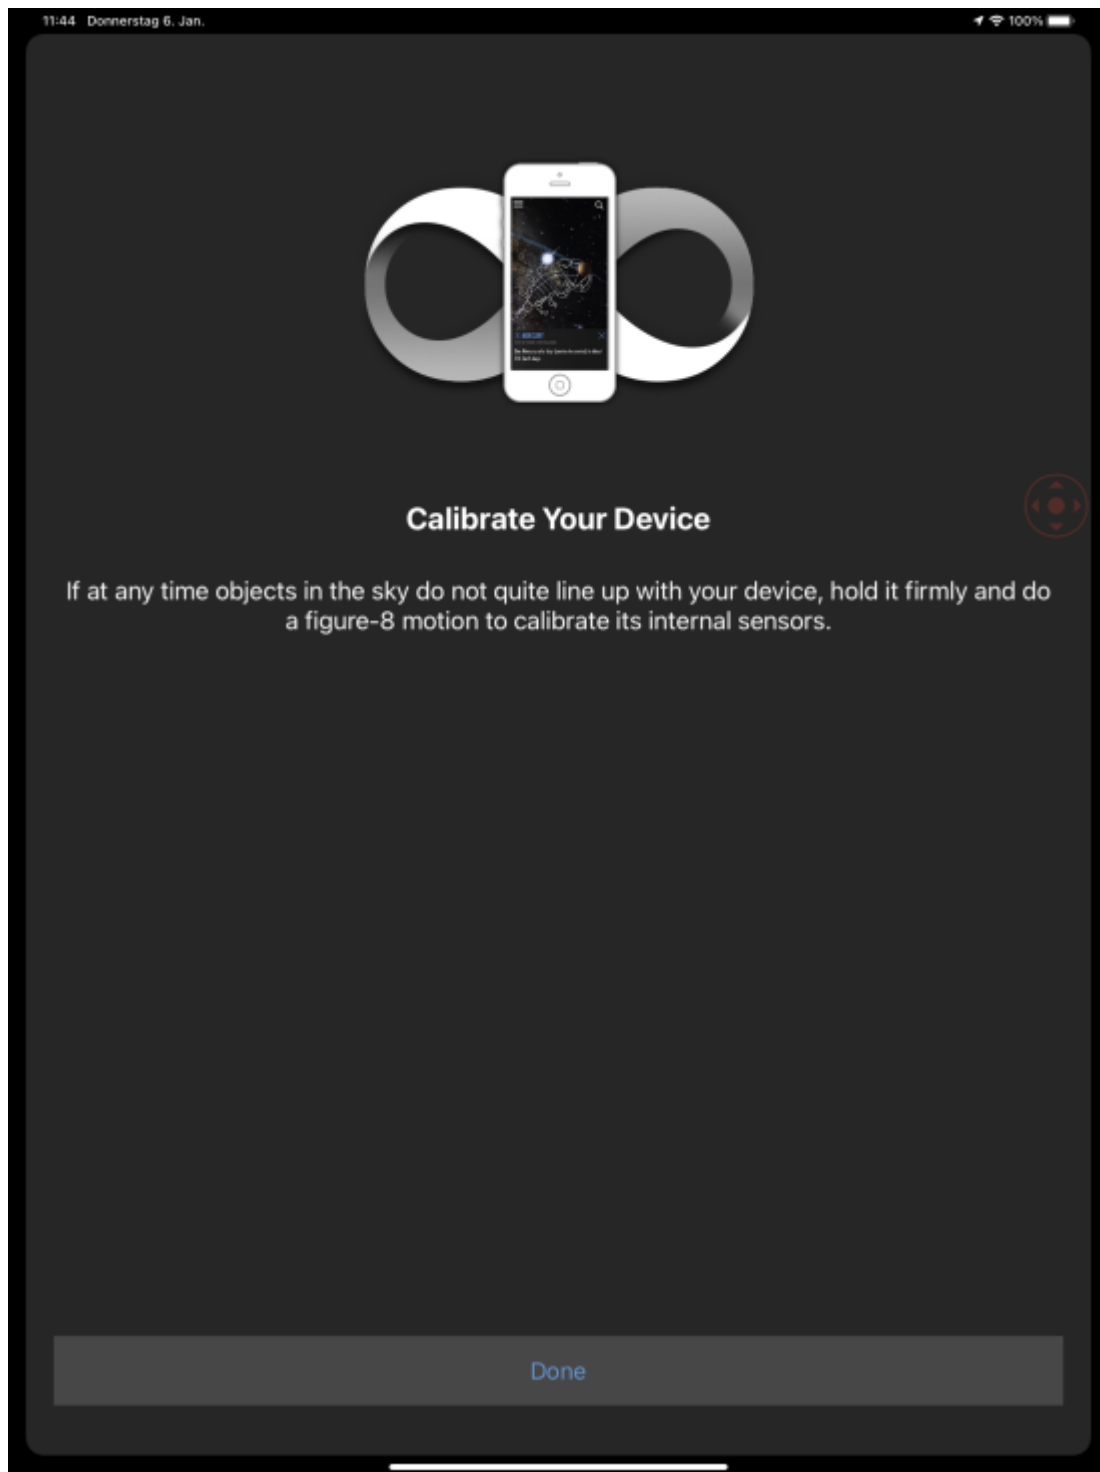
11:44 Donnerstag 6. Jan.

100%

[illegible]

Calibrate Your Device

If at any time objects in the sky do not quite line up with your device, hold it firmly and do a figure-8 motion to calibrate its internal sensors.

Done